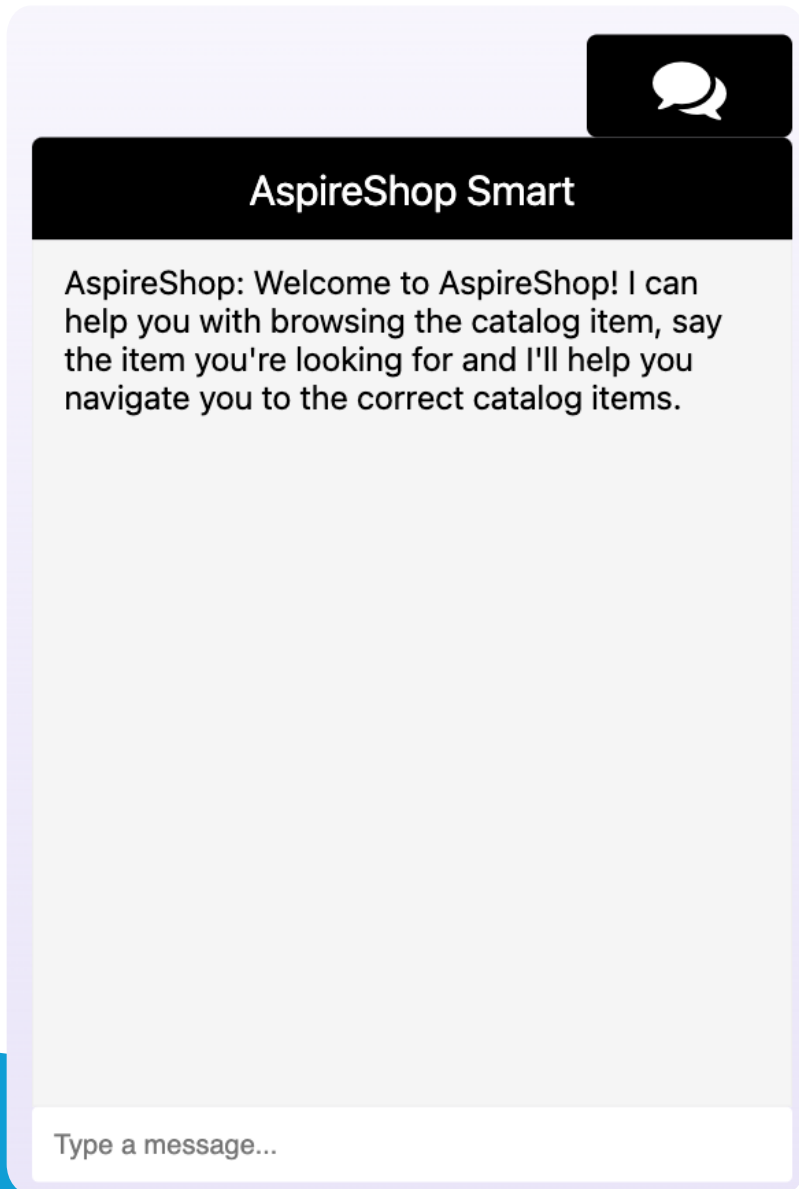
AspireShop Smart

AspireShop: Welcome to AspireShop! I can help you with browsing the catalog item, say the item you're looking for and I'll help you navigate you to the correct catalog items.

Type a message...